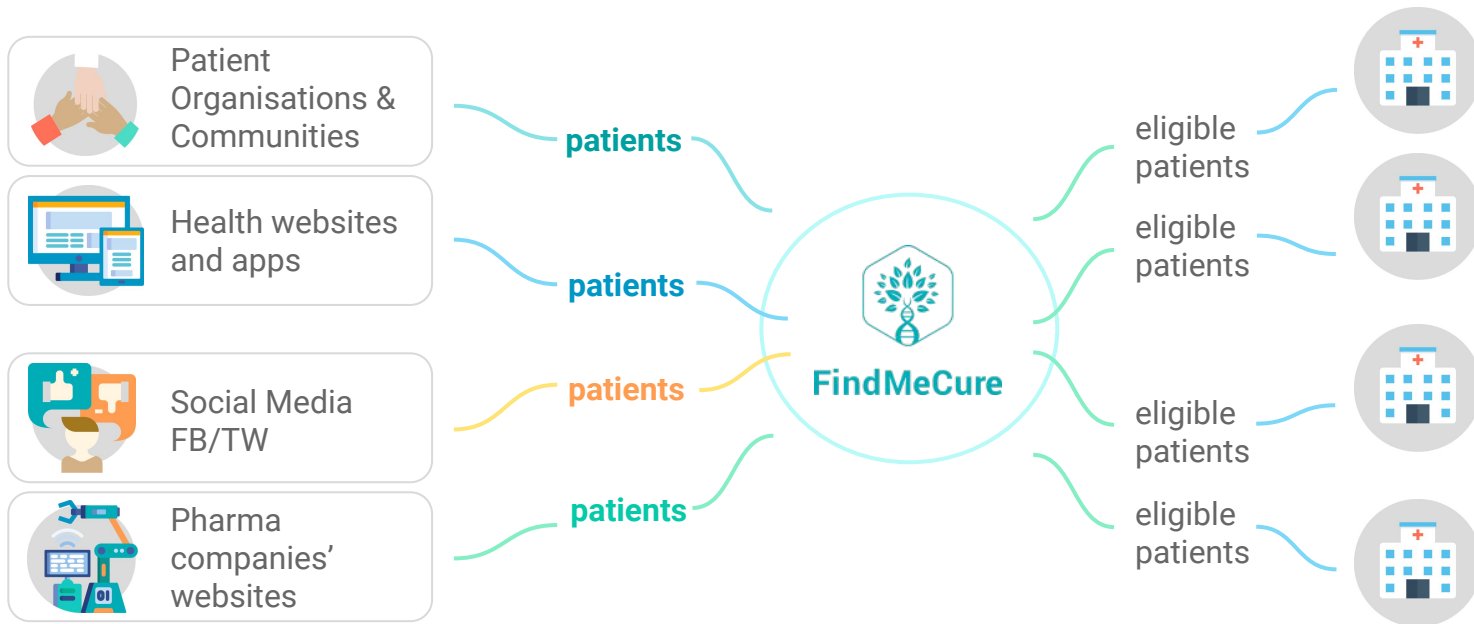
Patient Organisations & Communities

Health websites and apps

Social Media FB/TW

Pharma companies' websites

patients

patients

patients

patients

FindMeCure

eligible patients

eligible patients

eligible patients

eligible patients